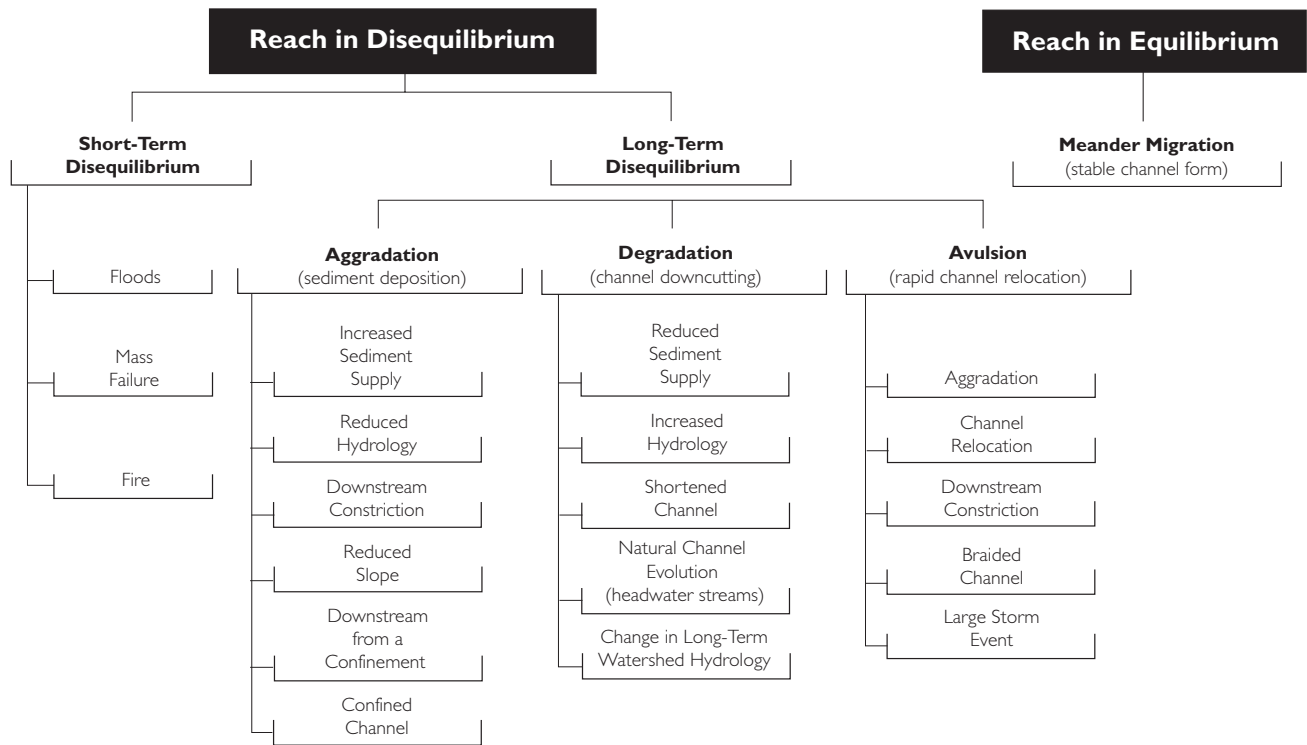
Reach in Disequilibrium

Reach in Equilibrium

Short-Term Disequilibrium

Long-Term Disequilibrium

Meander Migration
(stable channel form)

Floods

Mass Failure

Fire

Aggradation
(sediment deposition)

Increased Sediment Supply

Reduced Hydrology

Downstream Constriction

Reduced Slope

Downstream from a Confinement

Confined Channel

Degradation
(channel downcutting)

Reduced Sediment Supply

Increased Hydrology

Shortened Channel

Natural Channel Evolution (headwater streams)

Change in Long-Term Watershed Hydrology

Avulsion
(rapid channel relocation)

Aggradation

Channel Relocation

Downstream Constriction

Braided Channel

Large Storm Event